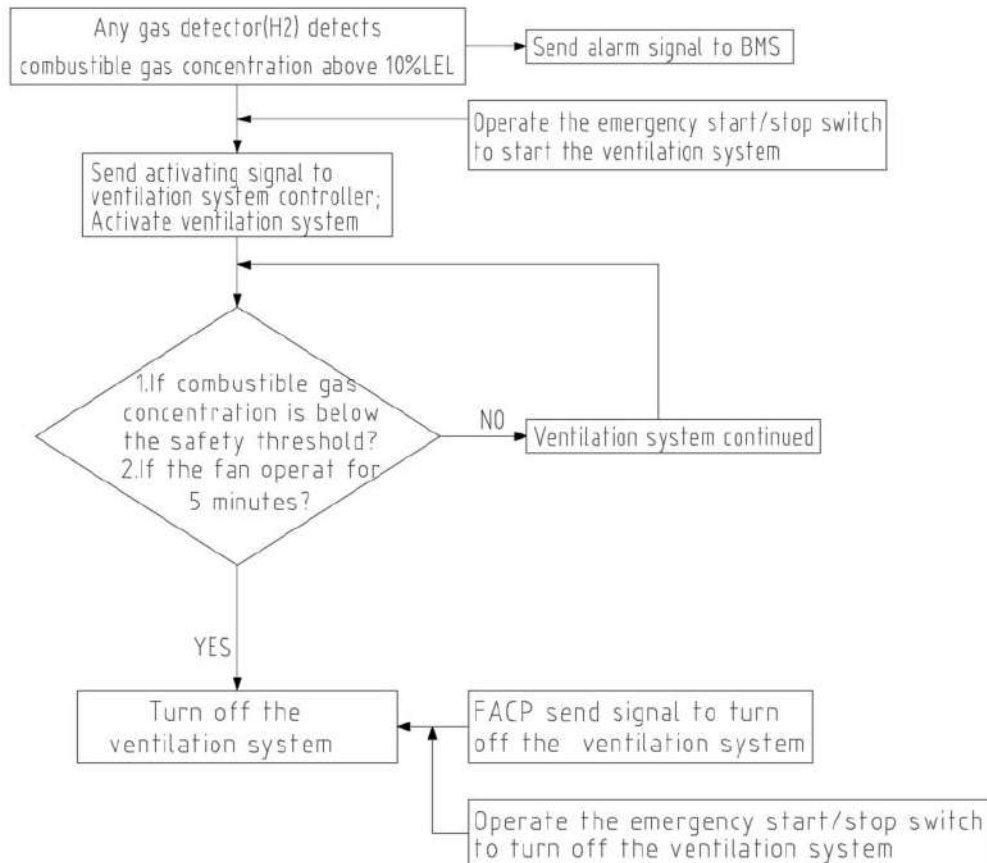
Any gas detector(H2) detects combustible gas concentration above 10%LEL

Send alarm signal to BMS

Operate the emergency start/stop switch to start the ventilation system

Send activating signal to ventilation system controller; Activate ventilation system

1.If combustible gas concentration is below the safety threshold?
2.If the fan operat for 5 minutes?

NO

Ventilation system continued

YES

Turn off the ventilation system

FACP send signal to turn off the ventilation system

Operate the emergency start/stop switch to turn off the ventilation system